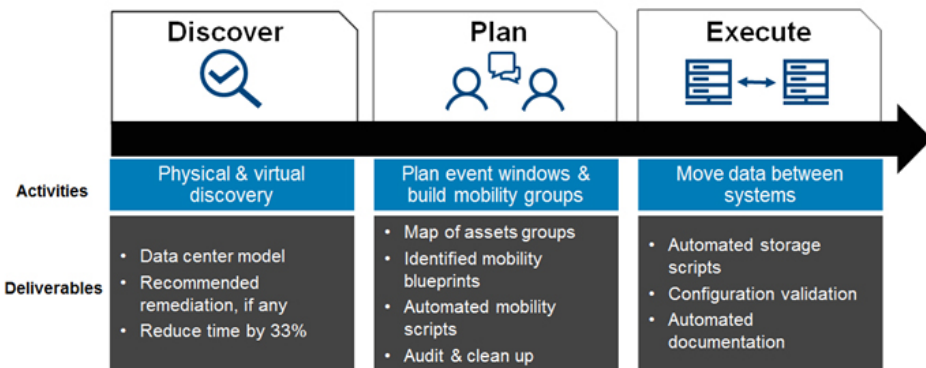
Discover

Plan

Execute

Activities

Physical & virtual discovery

Plan event windows & build mobility groups

Move data between systems

Deliverables

• Data center model
• Recommended remediation, if any
• Reduce time by 33%

• Map of assets groups
• Identified mobility blueprints
• Automated mobility scripts
• Audit & clean up

• Automated storage scripts
• Configuration validation
• Automated documentation